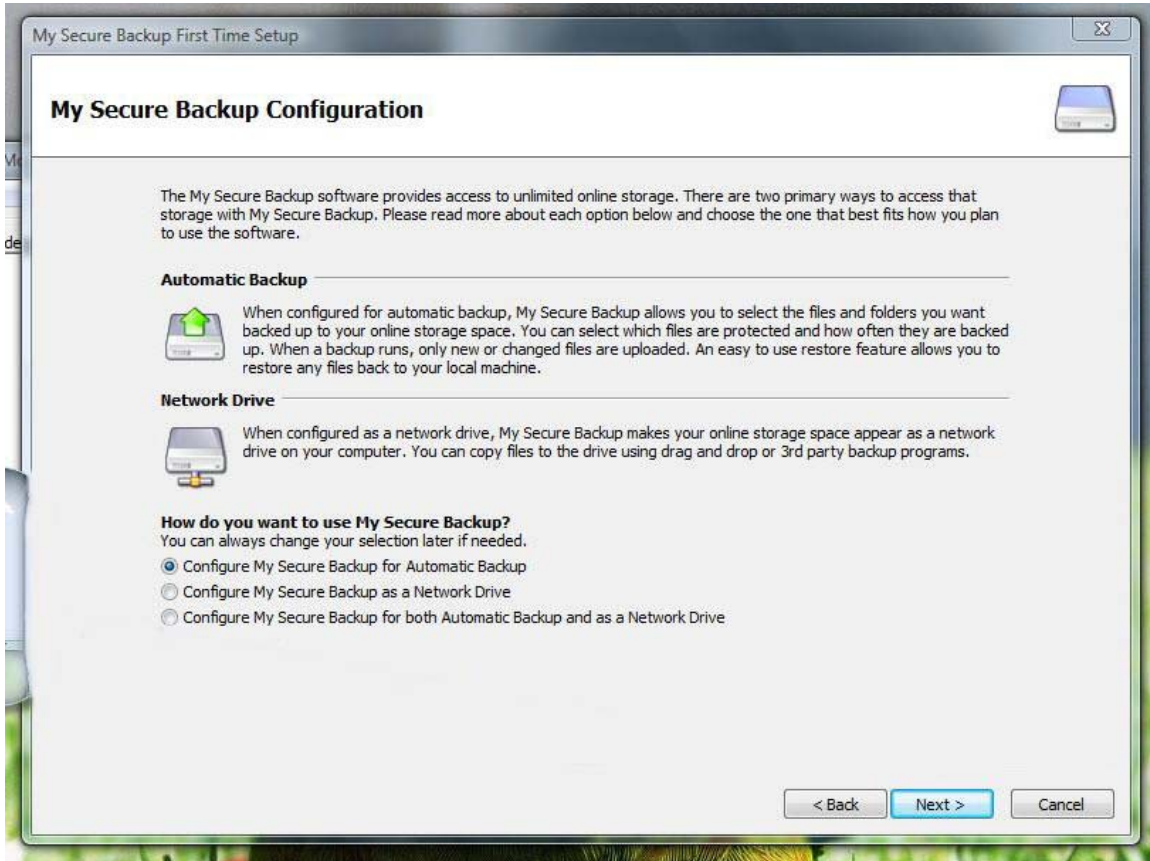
My Secure Backup First Time Setup

My Secure Backup Configuration

The My Secure Backup software provides access to unlimited online storage. There are two primary ways to access that storage with My Secure Backup. Please read more about each option below and choose the one that best fits how you plan to use the software.

Automatic Backup

When configured for automatic backup, My Secure Backup allows you to select the files and folders you want backed up to your online storage space. You can select which files are protected and how often they are backed up. When a backup runs, only new or changed files are uploaded. An easy to use restore feature allows you to restore any files back to your local machine.

Network Drive

When configured as a network drive, My Secure Backup makes your online storage space appear as a network drive on your computer. You can copy files to the drive using drag and drop or 3rd party backup programs.

How do you want to use My Secure Backup?
You can always change your selection later if needed.

Configure My Secure Backup for Automatic Backup
Configure My Secure Backup as a Network Drive
Configure My Secure Backup for both Automatic Backup and as a Network Drive

< Back
Next >
Cancel